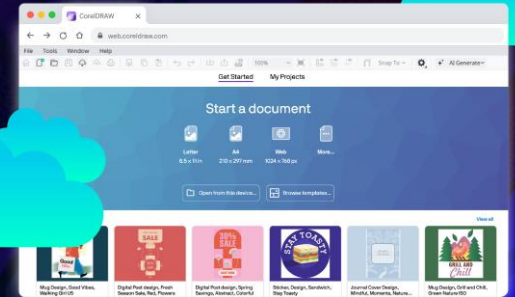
CorelDRAW

web.coreldraw.com

File Tools Window Help

100%

Snap To

AI Generate

Get Started My Projects

Start a document

Letter
8.5 × 11 in

A4
210 × 297 mm

Web
1024 × 768 px

More...

Open from this device...

Browse templates...

View all

SALE

30% SALE

STAY TOASTY

GRILL AND Chill

Mug Design, Good Vibes, Walking Girl US

Digital Post design, Fresh Season Sale, Red, Flowers

Digital Post design, Spring Savings, Abstract, Colorful

Sticker, Design, Sandwich, Stay Toasty

Journal Cover Design, Mindful, Moments, Nature...

Mug Design, Grill and Chill, Green Nature ISO